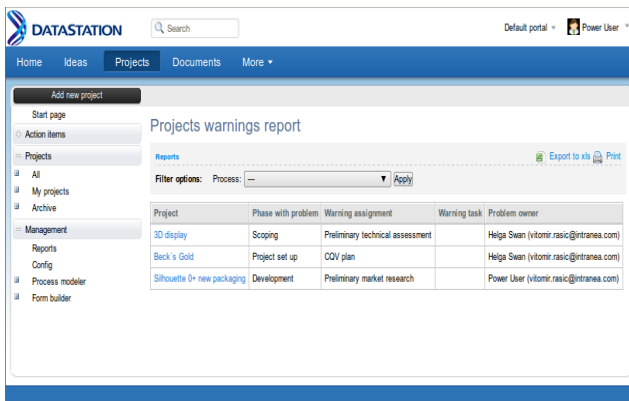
DATASTATION

Search

Default portal ▼ Power User ▼

Home Ideas Projects Documents More ▼

Add new project

Start page

Action items

Projects

All

My projects

Archive

Management

Reports

Config

Process modeler

Form builder

Projects warnings report

Reports

Export to xls Print

Filter options: Process: --- Apply

| Project | Phase with problem | Warning assignment | Warning task | Problem owner |
|---|---|---|---|---|
| 3D display | Scoping | Preliminary technical assessment | | Helga Swan (vitomir.rasic@intranea.com) |
| Beck's Gold | Project set up | CQV plan | | Helga Swan (vitomir.rasic@intranea.com) |
| Silhouette 0+ new packaging | Development | Preliminary market research | | Power User (vitomir.rasic@intranea.com) |